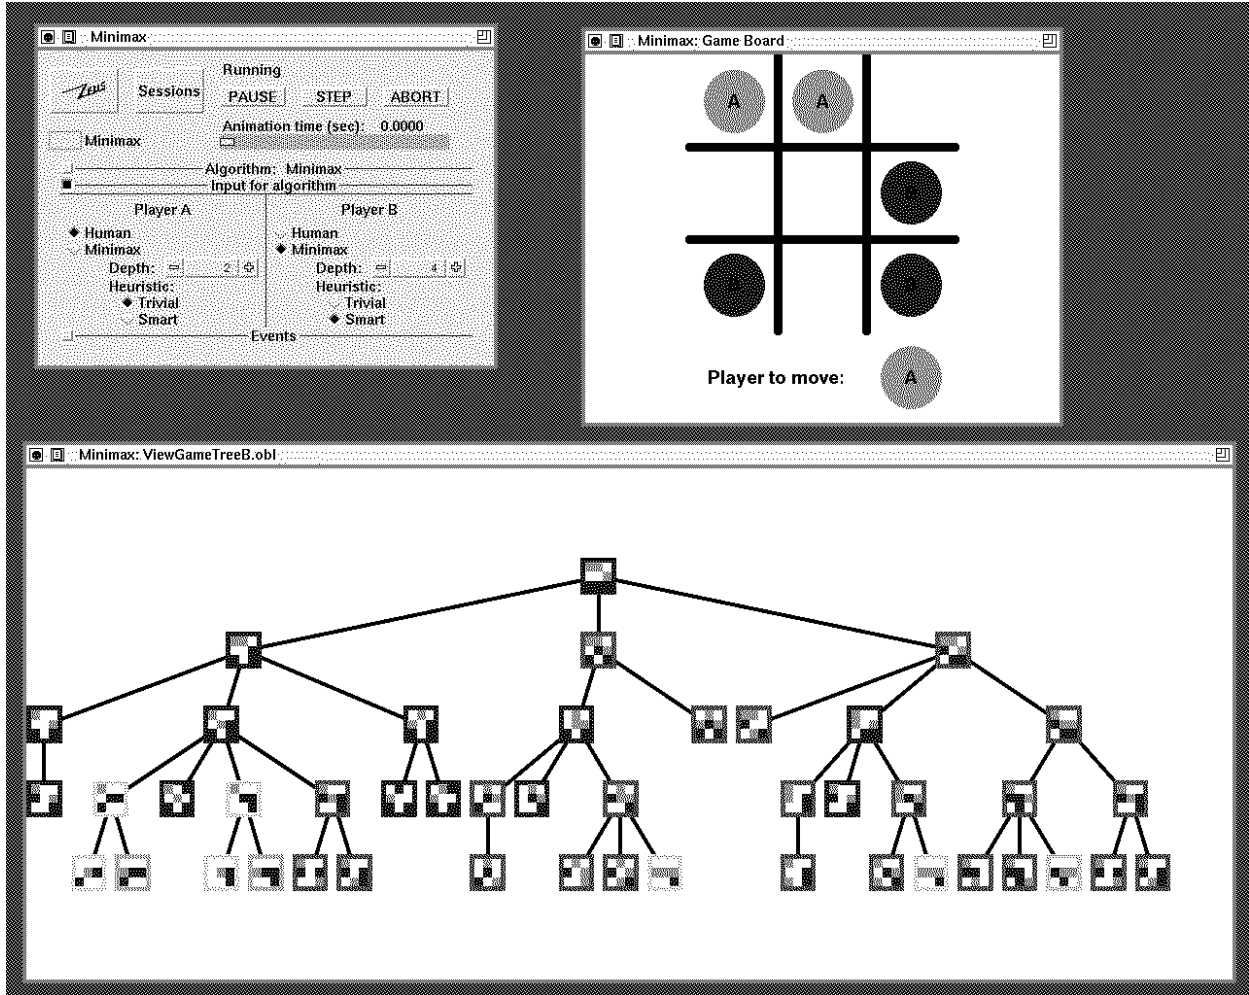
Minimax

Zeus

Sessions

Running

PAUSE STEP ABORT

Minimax

Animation time (sec): 0.0000

Algorithm: Minimax

Input for algorithm

Player A

Human
Minimax
Depth: 2
Heuristic:
Trivial
Smart

Player B

Human
Minimax
Depth: 4
Heuristic:
Trivial
Smart

Events

Minimax: Game Board

A A

B

B B

Player to move: A

Minimax: ViewGameTreeB.obl